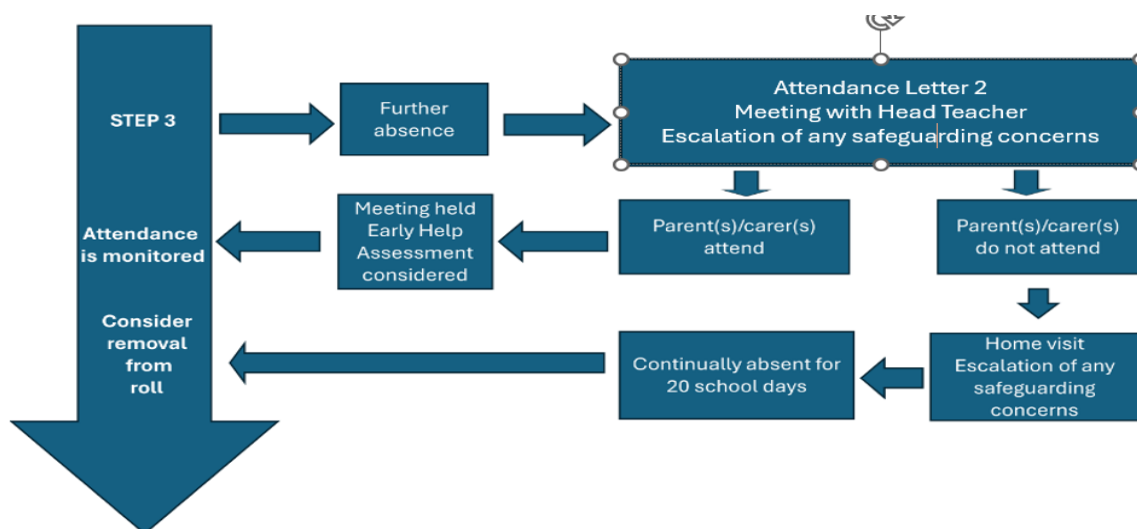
STEP 3

Attendance is monitored

Consider removal from roll

Further absence

Attendance Letter 2
Meeting with Head Teacher
Escalation of any safeguarding concerns

Parent(s)/carer(s) attend

Parent(s)/carer(s) do not attend

Meeting held
Early Help Assessment considered

Home visit
Escalation of any safeguarding concerns

Continually absent for 20 school days